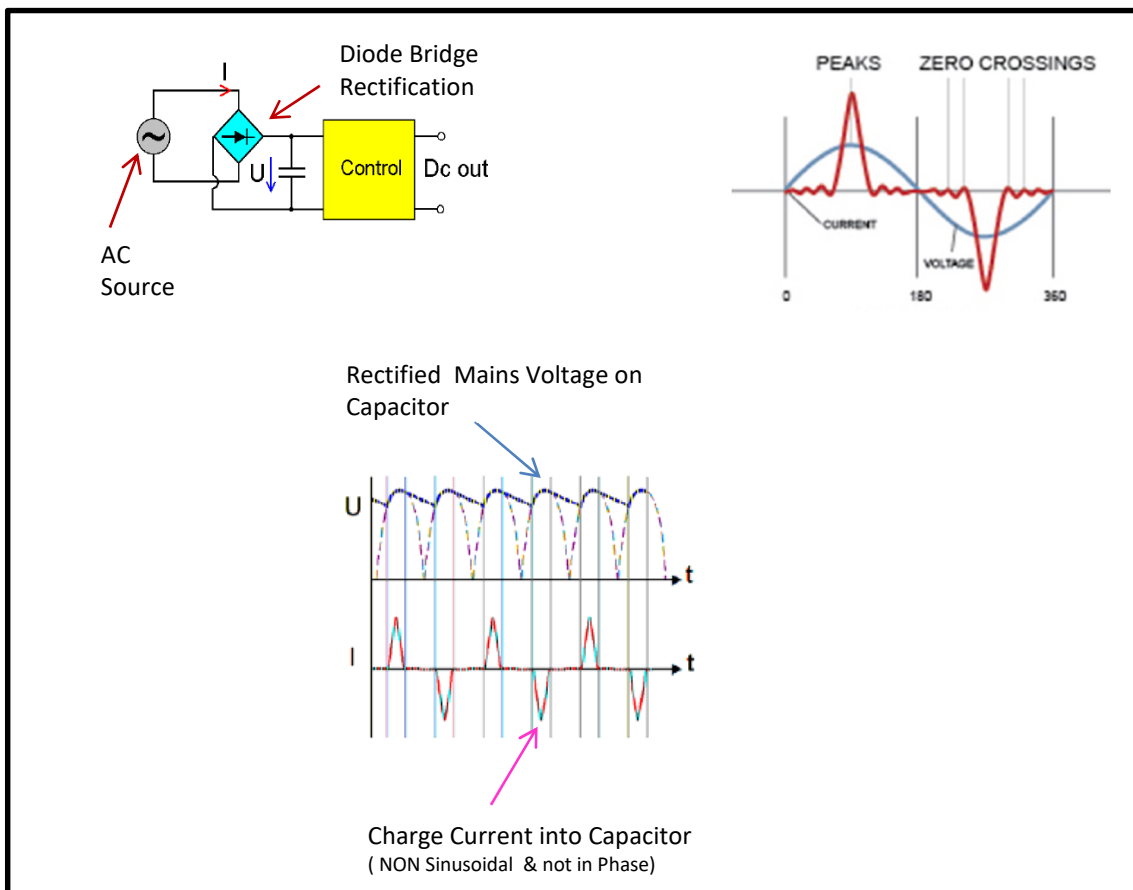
Diode Bridge Rectification

I

U

Control

Dc out

AC Source

PEAKS ZERO CROSSINGS

CURRENT

VOLTAGE

0

180

360

Rectified Mains Voltage on Capacitor

U

t

I

t

Charge Current into Capacitor
( NON Sinusoidal & not in Phase)